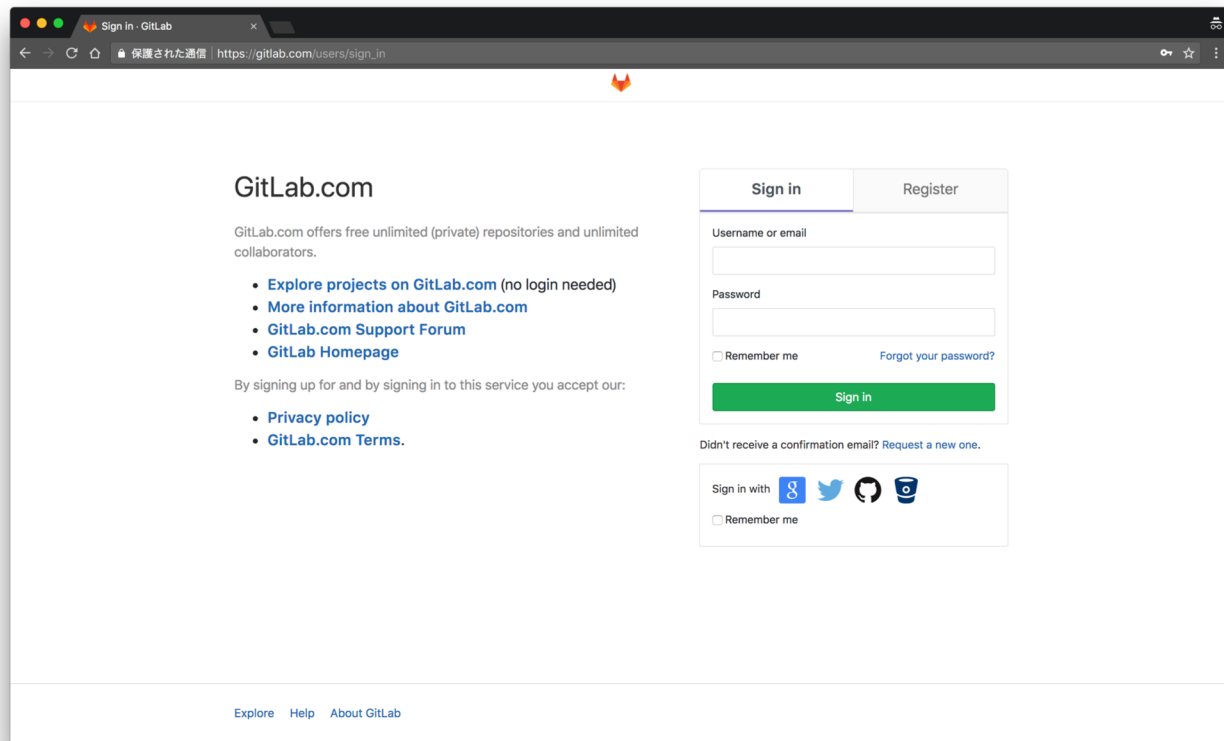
Sign in · GitLab

保護された通信 https://gitlab.com/users/sign_in

GitLab.com

GitLab.com offers free unlimited (private) repositories and unlimited collaborators.

- Explore projects on GitLab.com (no login needed)
- More information about GitLab.com
- GitLab.com Support Forum
- GitLab Homepage

By signing up for and by signing in to this service you accept our:

- Privacy policy
- GitLab.com Terms.

Sign in Register

Username or email

Password

Remember me Forgot your password?

Sign in

Didn't receive a confirmation email? Request a new one.

Sign in with

Remember me

Explore Help About GitLab